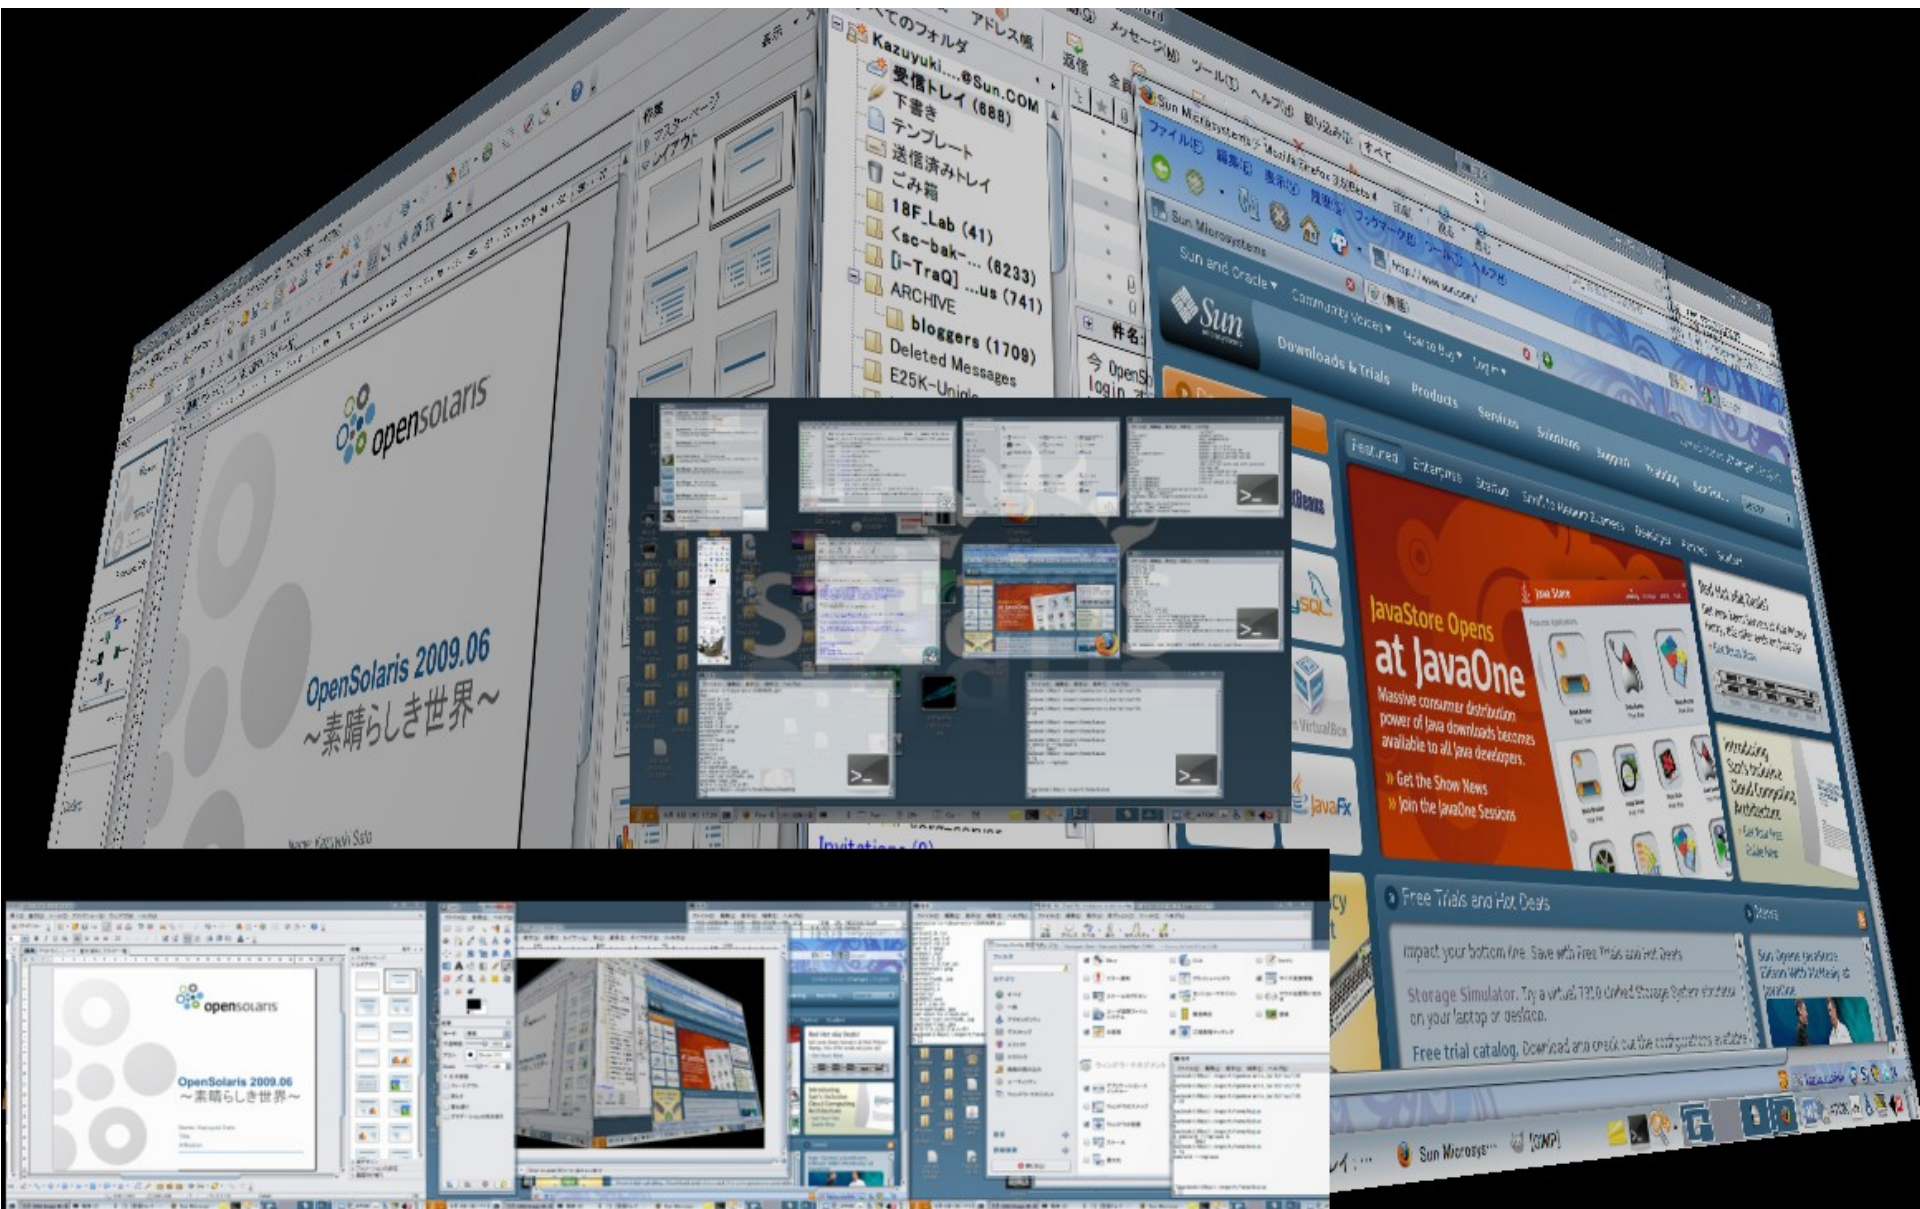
opensolaris

OpenSolaris 2009.06
~素晴らしき世界~

すべてのフォルダ
Kazuyuki....@Sun.COM
受信トレイ (688)
下書き
テンプレート
送信済みトレイ
ごみ箱
18F_Lab (41)
<sc-bak-... (6233)
[i-TraQ] ...us (741)
ARCHIVE
bloggers (1709)
Deleted Messages
E25K-Uniq

アドレス帳
メッセージ(M)
ツール(T)
ヘルプ(H)

件名:

Sun Microsystems - Mozilla Firefox 3.5 Beta 4
ファイル(F) 編集(E) 表示(V) 履歴(S) ブックマーク(B) ツール(T) ヘルプ(H)
Sun Microsystems
http://www.sun.com/

Sun and Oracle
Community Voices
Sun
Downloads & Trials
Products
Services
Solutions
Support
Training

Featured
Enterprise

JavaStore Opens
at JavaOne
Massive consumer distribution power of Java downloads becomes available to all Java developers.
» Get the Show News
» Join the JavaOne Sessions

Java Store

NetBeans
MySQL
VirtualBox
JavaFx

Free Trials and Hot Deals
Impact your bottom line. Save with Free Trials and Hot Deals
Storage Simulator. Try a virtual 7000 Unified Storage System on your laptop or desktop.
Free trial catalog. Download and check out the configurations available

opensolaris
OpenSolaris 2009.06
~素晴らしき世界~

Invitations (0)

Sun Microsys...
[GIMP]